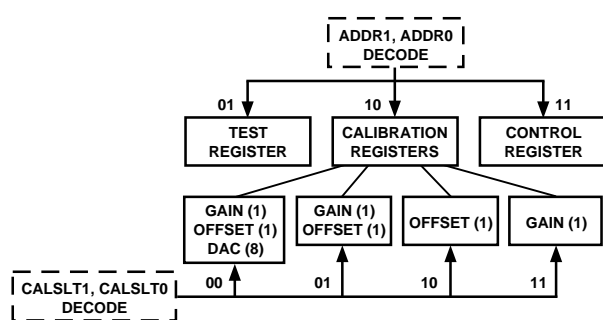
ADDR1, ADDR0
DECODE

01

10

11

TEST
REGISTER

CALIBRATION
REGISTERS

CONTROL
REGISTER

GAIN (1)
OFFSET (1)
DAC (8)

GAIN (1)
OFFSET (1)

OFFSET (1)

GAIN (1)

CALSLT1, CALSLT0
DECODE

00

01

10

11